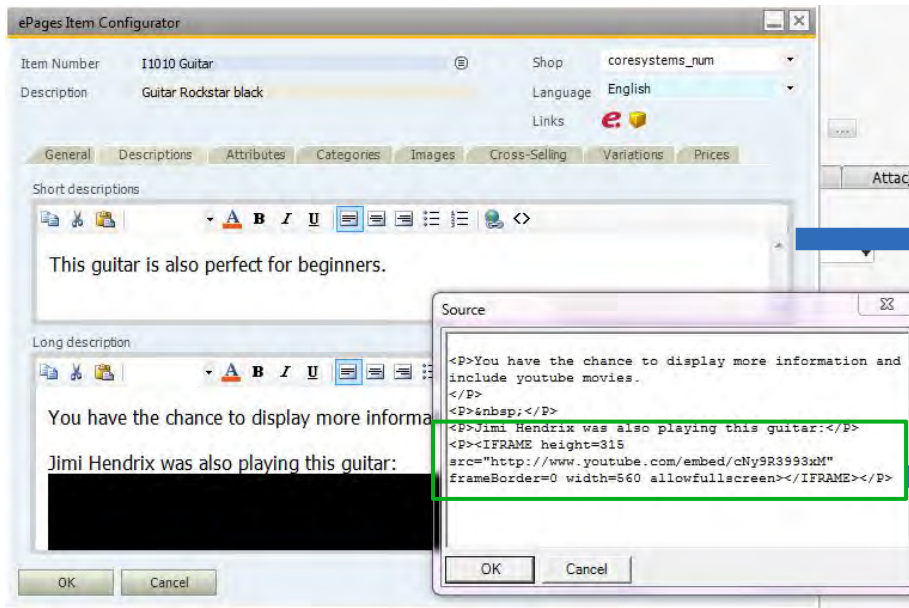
ePages Item Configurator

Item Number I1010 Guitar
Description Guitar Rockstar black

Shop coresystems_num
Language English
Links

General Descriptions Attributes Categories Images Cross-Selling Variations Prices

Short descriptions

A B I U

This guitar is also perfect for beginners.

Long description

A B I U

You have the chance to display more informa

Jimi Hendrix was also playing this guitar:

OK Cancel

...

Attac

Source

<P>You have the chance to display more information and include youtube movies.
</P>
<P>&nbsp;</P>
<P>Jimi Hendrix was also playing this guitar:</P>
<P><IFRAME height=315
src="http://www.youtube.com/embed/cNy9R3993xM"
frameBorder=0 width=560 allowfullscreen></IFRAME></P>

OK Cancel